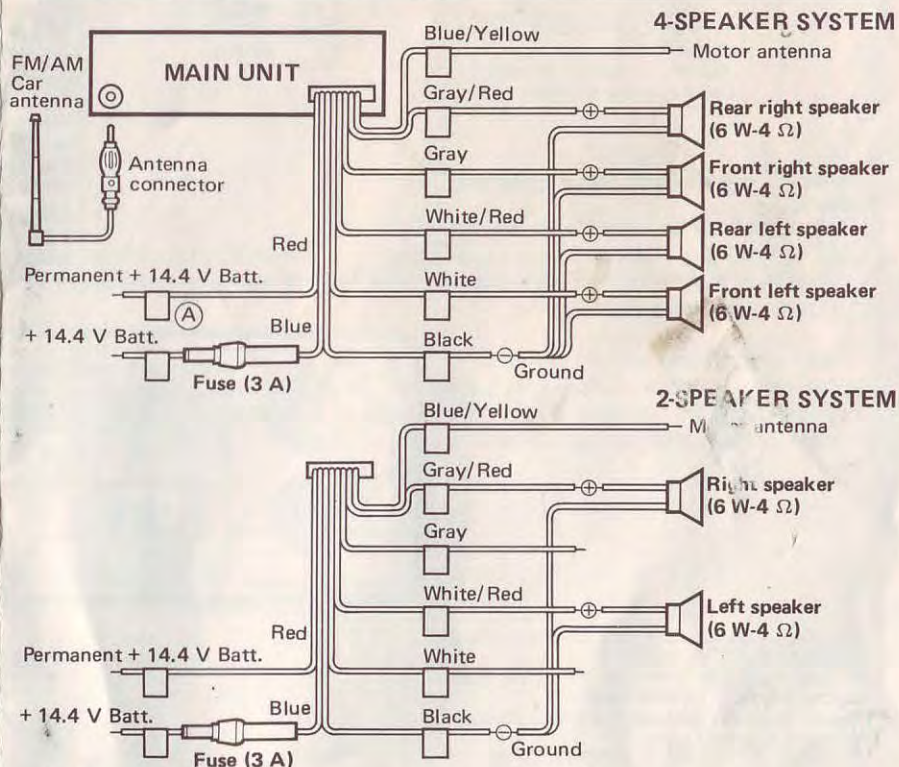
4-SPEAKER SYSTEM

FM/AM Car antenna

MAIN UNIT

Antenna connector

Blue/Yellow

Motor antenna

Gray/Red

Rear right speaker (6 W-4 $\Omega$)

Gray

Front right speaker (6 W-4 $\Omega$)

White/Red

Rear left speaker (6 W-4 $\Omega$)

Red

Permanent + 14.4 V Batt.

White

Front left speaker (6 W-4 $\Omega$)

A

Blue

+ 14.4 V Batt.

Black

Fuse (3 A)

Ground

2-SPEAKER SYSTEM

Blue/Yellow

M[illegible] antenna

Gray/Red

Right speaker (6 W-4 $\Omega$)

Gray

White/Red

Left speaker (6 W-4 $\Omega$)

Red

Permanent + 14.4 V Batt.

White

Blue

+ 14.4 V Batt.

Black

Fuse (3 A)

Ground